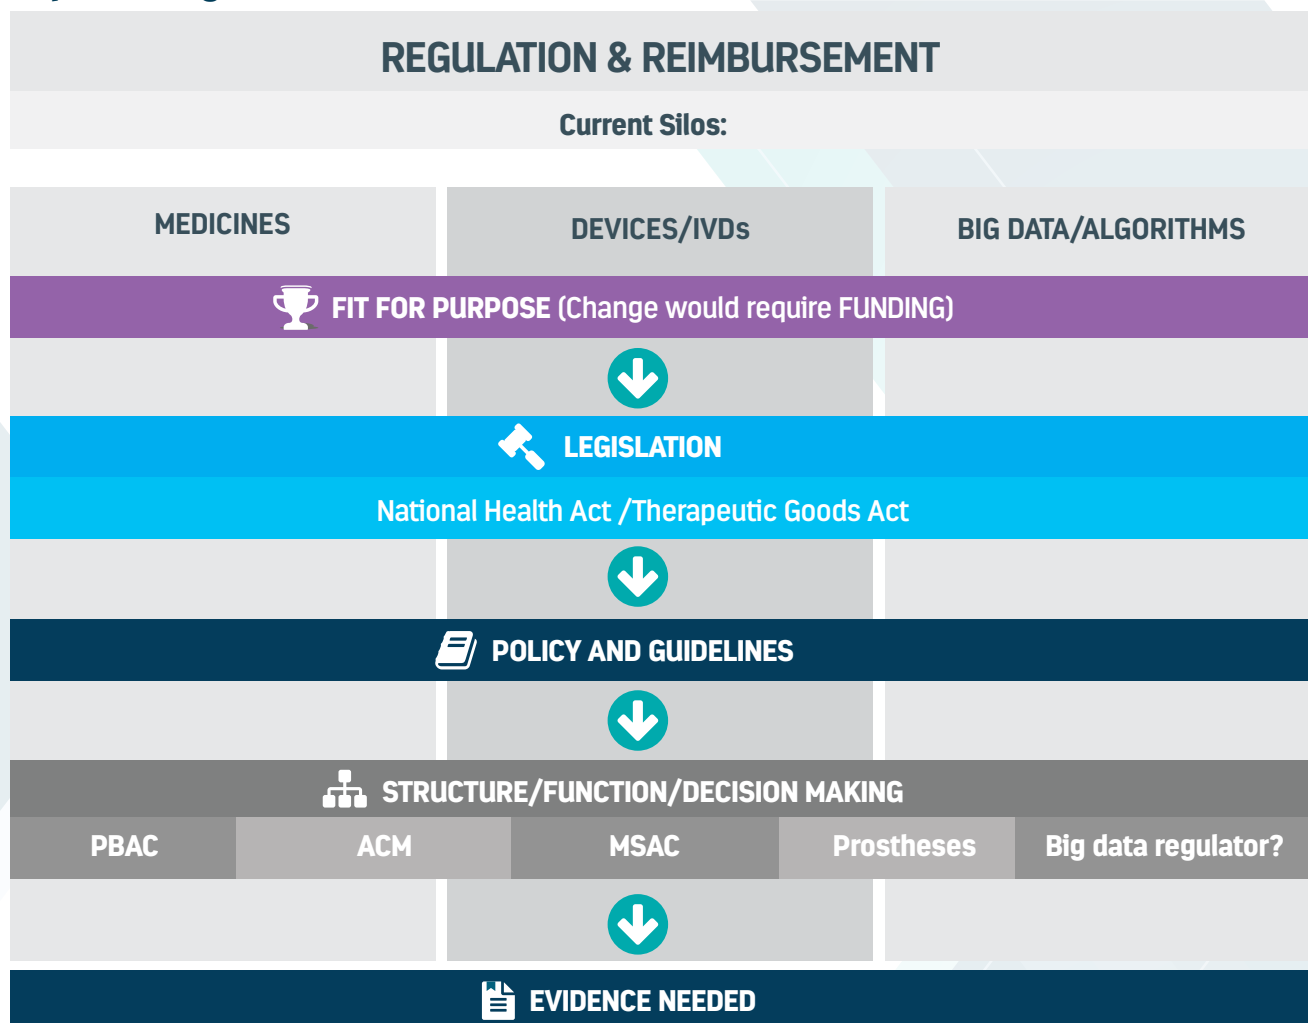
REGULATION & REIMBURSEMENT

Current Silos:

MEDICINES

DEVICES/IVDs

BIG DATA/ALGORITHMS

FIT FOR PURPOSE (Change would require FUNDING)

LEGISLATION

National Health Act /Therapeutic Goods Act

POLICY AND GUIDELINES

STRUCTURE/FUNCTION/DECISION MAKING

| PBAC | ACM | MSAC | Prostheses | Big data regulator? |
|---|---|---|---|---|

EVIDENCE NEEDED